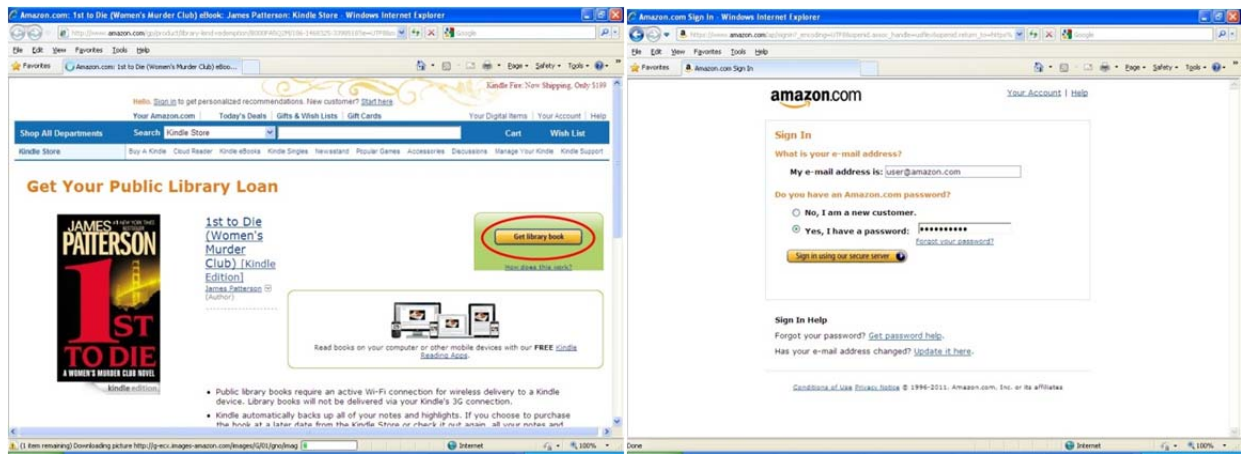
Amazon.com: 1st to Die (Women's Murder Club) eBook: James Patterson: Kindle Store - Windows Internet Explorer

http://www.amazon.com/gp/product/library-lend-redemption/B000FA5Q2M/186-1468325-3398016?ie=UTF8&ex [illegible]

Google

File Edit View Favorites Tools Help

Favorites

Amazon.com: 1st to Die (Women's Murder Club) eBoo...

Page Safety Tools

Kindle Fire: New Shipping. Only $199

Hello. Sign in to get personalized recommendations. New customer? Start here.

Your Amazon.com | Today's Deals | Gifts & Wish Lists | Gift Cards

Your Digital Items | Your Account | Help

Shop All Departments

Search Kindle Store

Cart

Wish List

Kindle Store | Buy A Kindle | Cloud Reader | Kindle eBooks | Kindle Singles | Newsstand | Popular Games | Accessories | Discussions | Manage Your Kindle | Kindle Support

Get Your Public Library Loan

JAMES PATTERSON

1ST TO DIE

A WOMEN'S MURDER CLUB NOVEL

kindle edition

1st to Die (Women's Murder Club) [Kindle Edition]

James Patterson (Author)

Get library book

How does this work?

Read books on your computer or other mobile devices with our FREE Kindle Reading Apps.

• Public library books require an active Wi-Fi connection for wireless delivery to a Kindle device. Library books will not be delivered via your Kindle's 3G connection.

• Kindle automatically backs up all of your notes and highlights. If you choose to purchase the book at a later date from the Kindle Store or check it out again, all your notes and

(1 item remaining) Downloading picture http://g-ecx.images-amazon.com/images/G/01/gno/imag

Internet

100%

Amazon.com Sign In - Windows Internet Explorer

https://www.amazon.com/ap/signin?_encoding=UTF8&openid.assoc_handle=usflex&openid.return_to=https%

Google

File Edit View Favorites Tools Help

Favorites

Amazon.com Sign In

Page Safety Tools

amazon.com

Your Account | Help

Sign In

What is your e-mail address?

My e-mail address is: user@amazon.com

Do you have an Amazon.com password?

No, I am a new customer.

Yes, I have a password: ••••••••••

Forgot your password?

Sign in using our secure server

Sign In Help

Forgot your password? Get password help.

Has your e-mail address changed? Update it here.

Conditions of Use Privacy Notice © 1996-2011, Amazon.com, Inc. or its affiliates

Done

Internet

100%